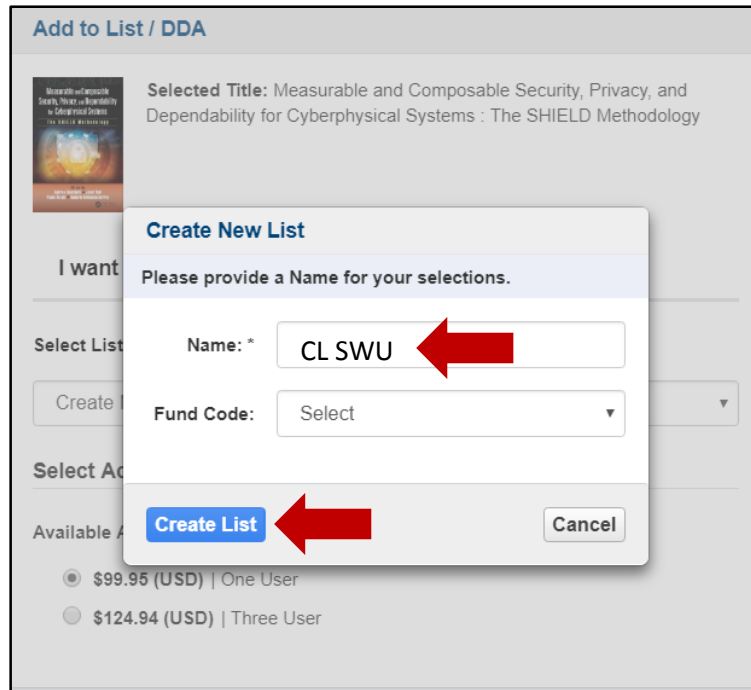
Add to List / DDA

Measurable and Composable Security, Privacy, and Dependability for Cyberphysical Systems
The SHIELD Methodology

Selected Title: Measurable and Composable Security, Privacy, and Dependability for Cyberphysical Systems : The SHIELD Methodology

I want

Select List

Create

Select Ac

Available A

$99.95 (USD) | One User

$124.94 (USD) | Three User

Create New List

Please provide a Name for your selections.

Name: * CL SWU

Fund Code: Select

Create List

Cancel